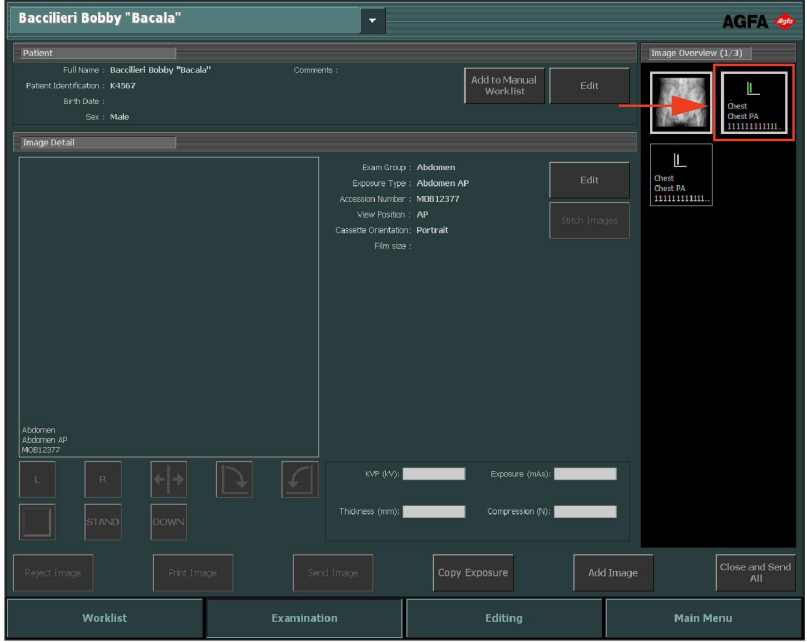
Baccilieri Bobby "Bacala"

AGFA Agfa

Patient

Full Name : Baccilieri Bobby "Bacala"
Patient Identification : K4567
Birth Date :
Sex : Male

Comments :

Add to Manual Worklist

Edit

Image Overview (1/3)

Chest
Chest PA
111111111111...

Chest
Chest PA
111111111111...

Image Detail

Exam Group : Abdomen
Exposure Type : Abdomen AP
Accession Number : MOB12377
View Position : AP
Cassette Orientation : Portrait
Film size :

Edit

Stitch Images

Abdomen
Abdomen AP
MOB12377

L

R

STAND

DOWN

KVP (kV):

Exposure (mAs):

Thickness (mm):

Compression (N):

Reject Image

Print Image

Send Image

Copy Exposure

Add Image

Close and Send All

Worklist

Examination

Editing

Main Menu